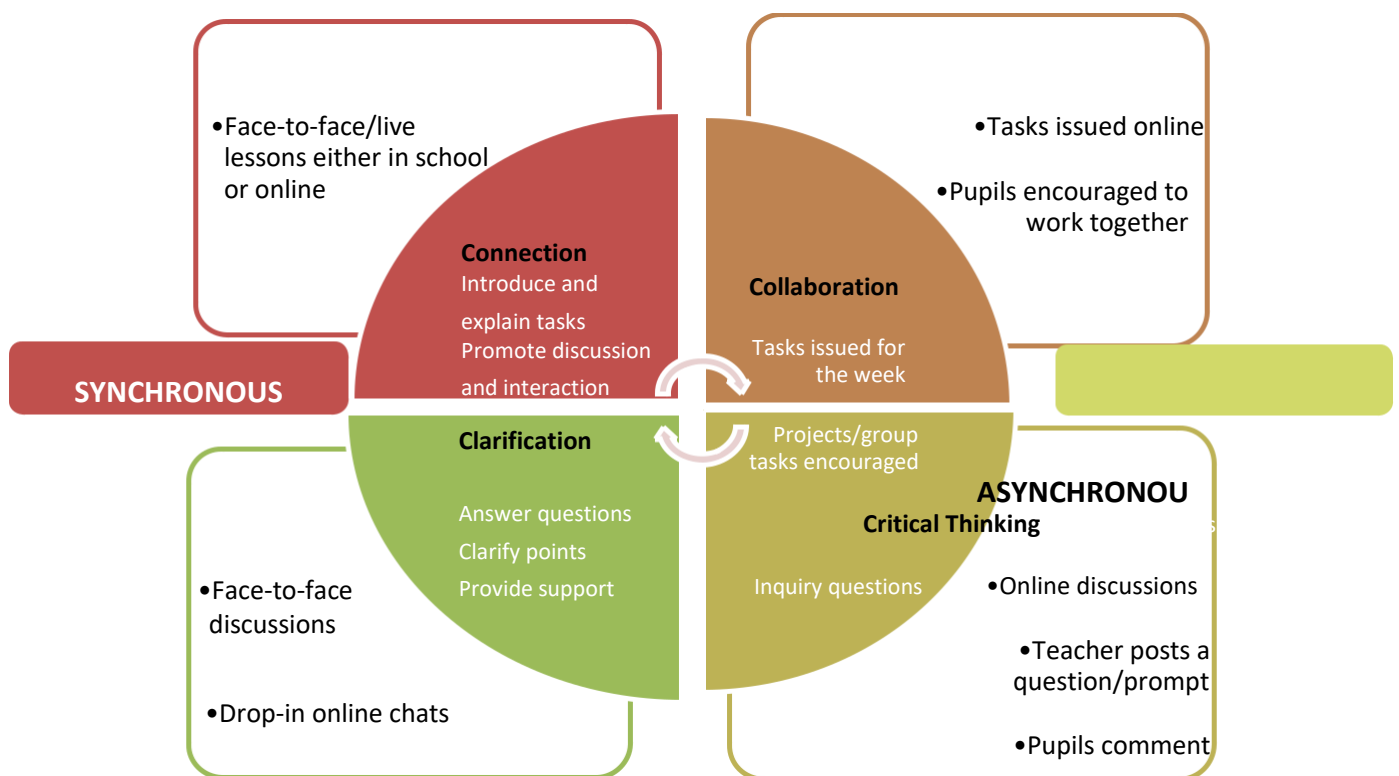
•Face-to-face/live lessons either in school or online

•Tasks issued online

•Pupils encouraged to work together

Connection
Introduce and explain tasks
Promote discussion and interaction

Collaboration

Tasks issued for the week

SYNCHRONOUS

Clarification

Answer questions
Clarify points
Provide support

Projects/group tasks encouraged

ASYNCHRONOU

Critical Thinking

Inquiry questions

•Face-to-face discussions

•Drop-in online chats

•Online discussions

•Teacher posts a question/prompt

•Pupils comment